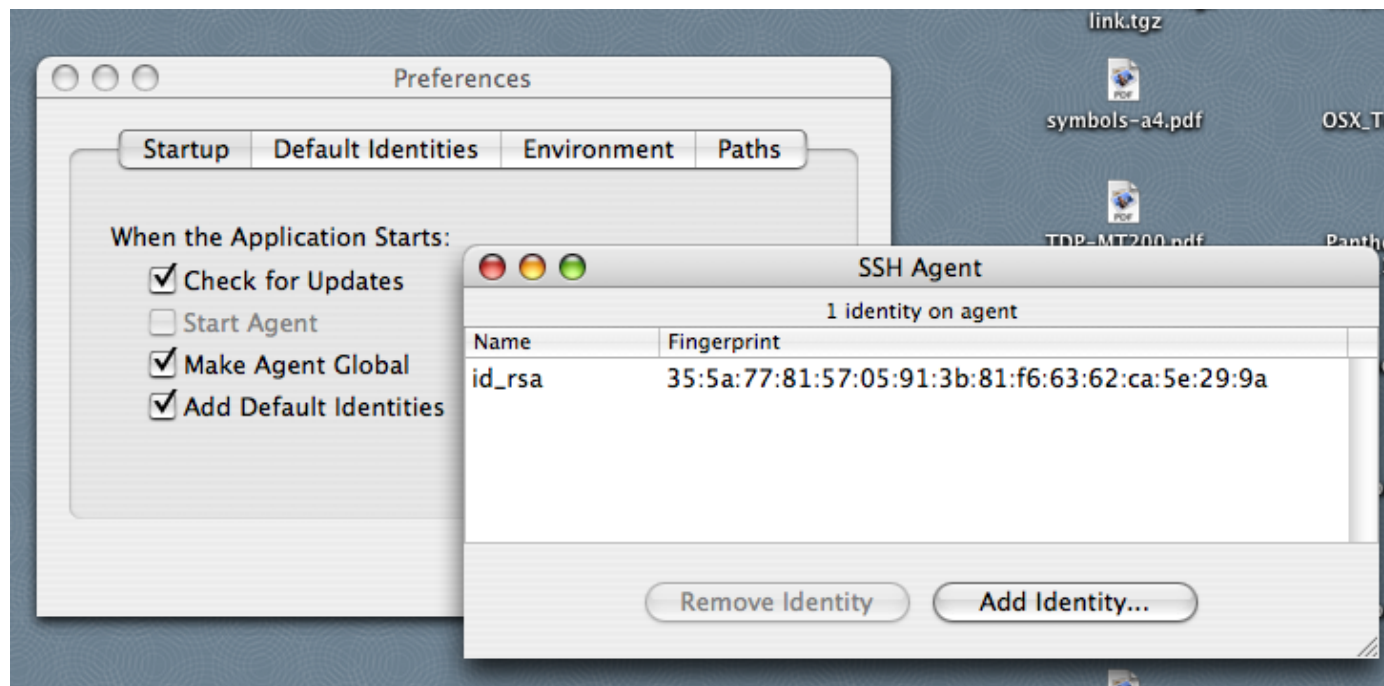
link.tgz

symbols-a4.pdf

OSX_T

TDP-MT200.pdf

Panth

Preferences

Startup | Default Identities | Environment | Paths

When the Application Starts:

Check for Updates

Start Agent

Make Agent Global

Add Default Identities

SSH Agent

1 identity on agent

| Name | Fingerprint |
|---|---|
| id_rsa | 35:5a:77:81:57:05:91:3b:81:f6:63:62:ca:5e:29:9a |

Remove Identity

Add Identity...